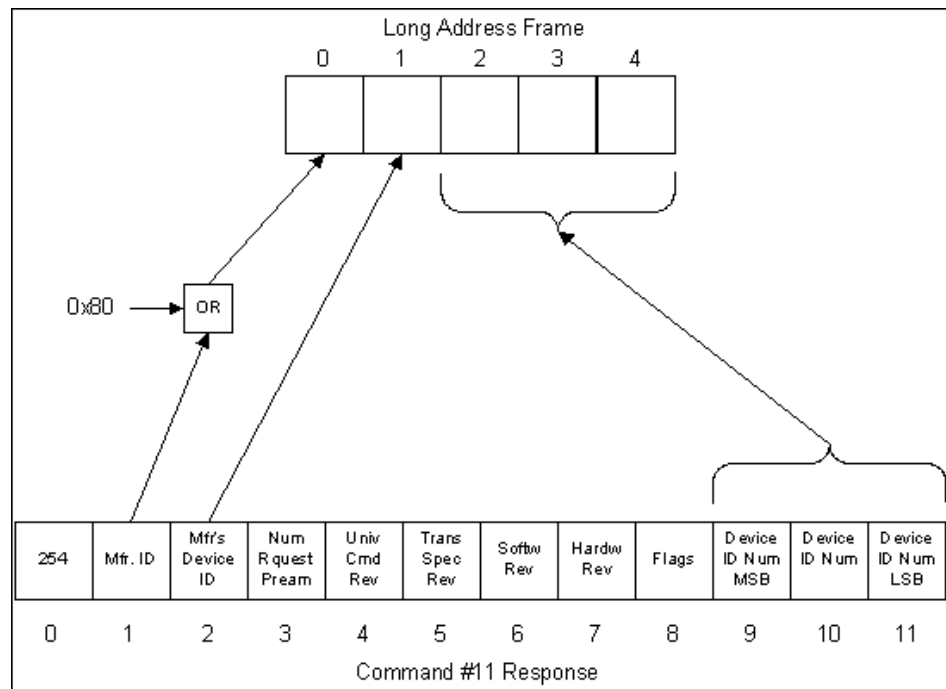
Long Address Frame

| 0 | 1 | 2 | 3 | 4 |
|---|---|---|---|---|
| | | | | |

0x80

OR

| 254 | Mfr. ID | Mfr's Device ID | Num Rquest Pream | Univ Cmd Rev | Trans Spec Rev | Softw Rev | Hardw Rev | Flags | Device ID Num MSB | Device ID Num | Device ID Num LSB |
|---|---|---|---|---|---|---|---|---|---|---|---|
| 0 | 1 | 2 | 3 | 4 | 5 | 6 | 7 | 8 | 9 | 10 | 11 |

Command #11 Response